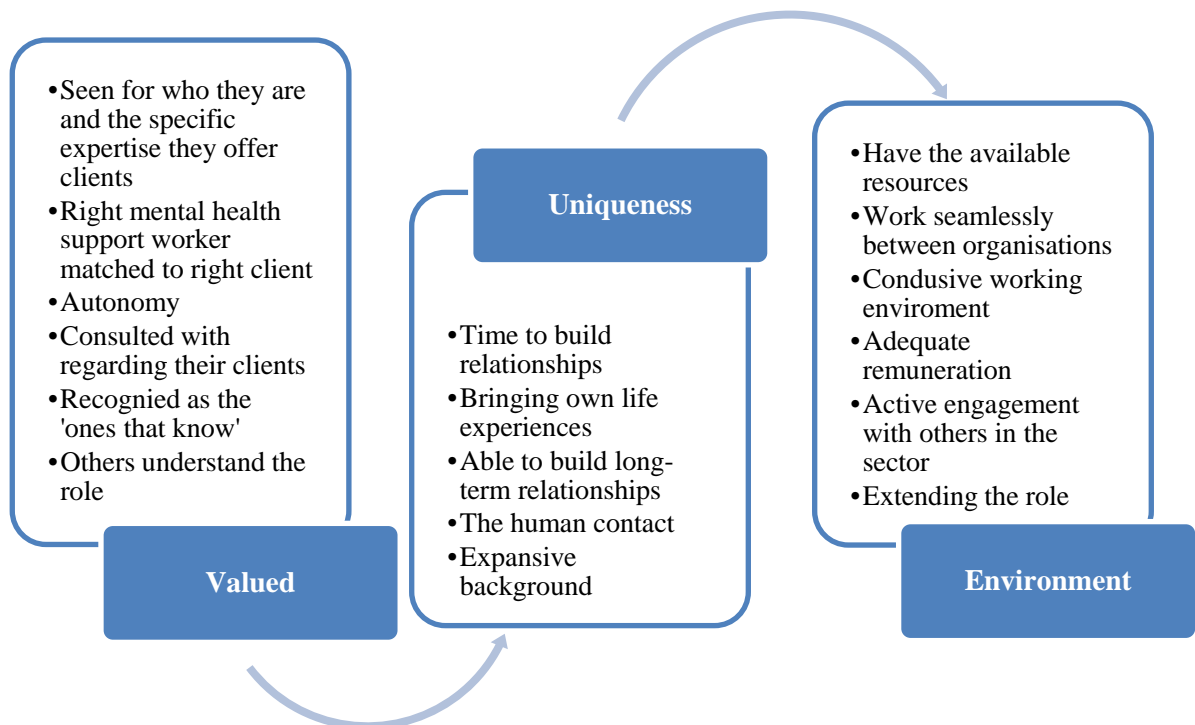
•Seen for who they are and the specific expertise they offer clients
•Right mental health support worker matched to right client
•Autonomy
•Consulted with regarding their clients
•Recognied as the 'ones that know'
•Others understand the role

Valued

Uniqueness

•Time to build relationships
•Bringing own life experiences
•Able to build long-term relationships
•The human contact
•Expansive background

•Have the available resources
•Work seamlessly between organisations
•Condusive working enviroment
•Adequate remuneration
•Active engagement with others in the sector
•Extending the role

Environment